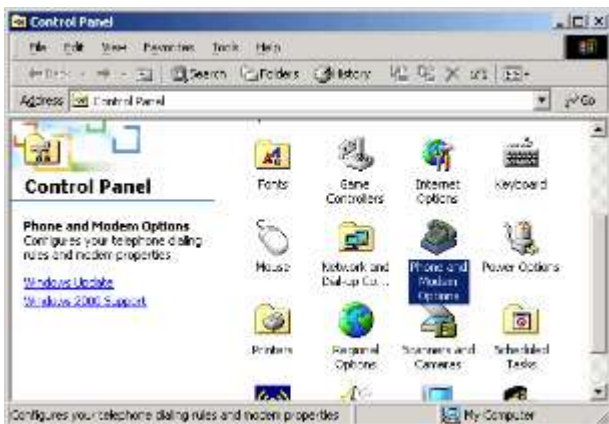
Control Panel

File Edit View Favorites Tools Help

Back Search Folders History

Address Control Panel

Go

Control Panel

Phone and Modem Options
Configures your telephone dialing rules and modem properties

Windows Update
Windows 2000 Support

Fonts

Game Controllers

Internet Options

Keyboard

Mouse

Network and Dial-up Co...

Phone and Modem Options

Power Options

Printers

Regional Options

Scanners and Cameras

Scheduled Tasks

Configures your telephone dialing rules and modem properties

My Computer